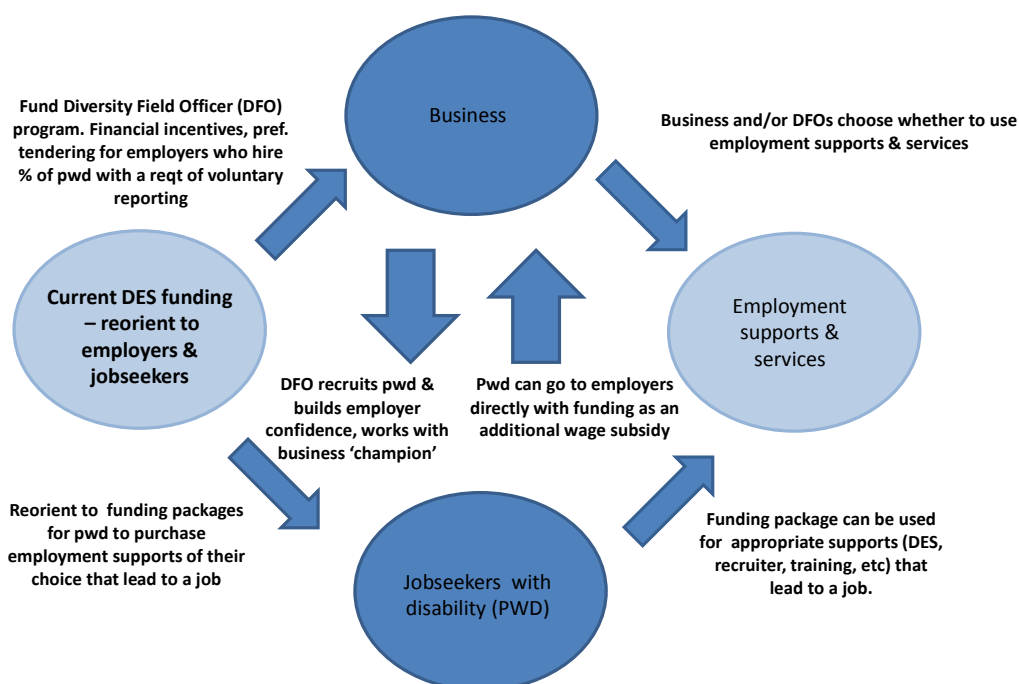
Fund Diversity Field Officer (DFO) program. Financial incentives, pref. tendering for employers who hire % of pwd with a reqt of voluntary reporting

Business

Business and/or DFOs choose whether to use employment supports & services

Current DES funding – reorient to employers & jobseekers

Employment supports & services

DFO recruits pwd & builds employer confidence, works with business 'champion'

Pwd can go to employers directly with funding as an additional wage subsidy

Reorient to funding packages for pwd to purchase employment supports of their choice that lead to a job

Jobseekers with disability (PWD)

Funding package can be used for appropriate supports (DES, recruiter, training, etc) that lead to a job.